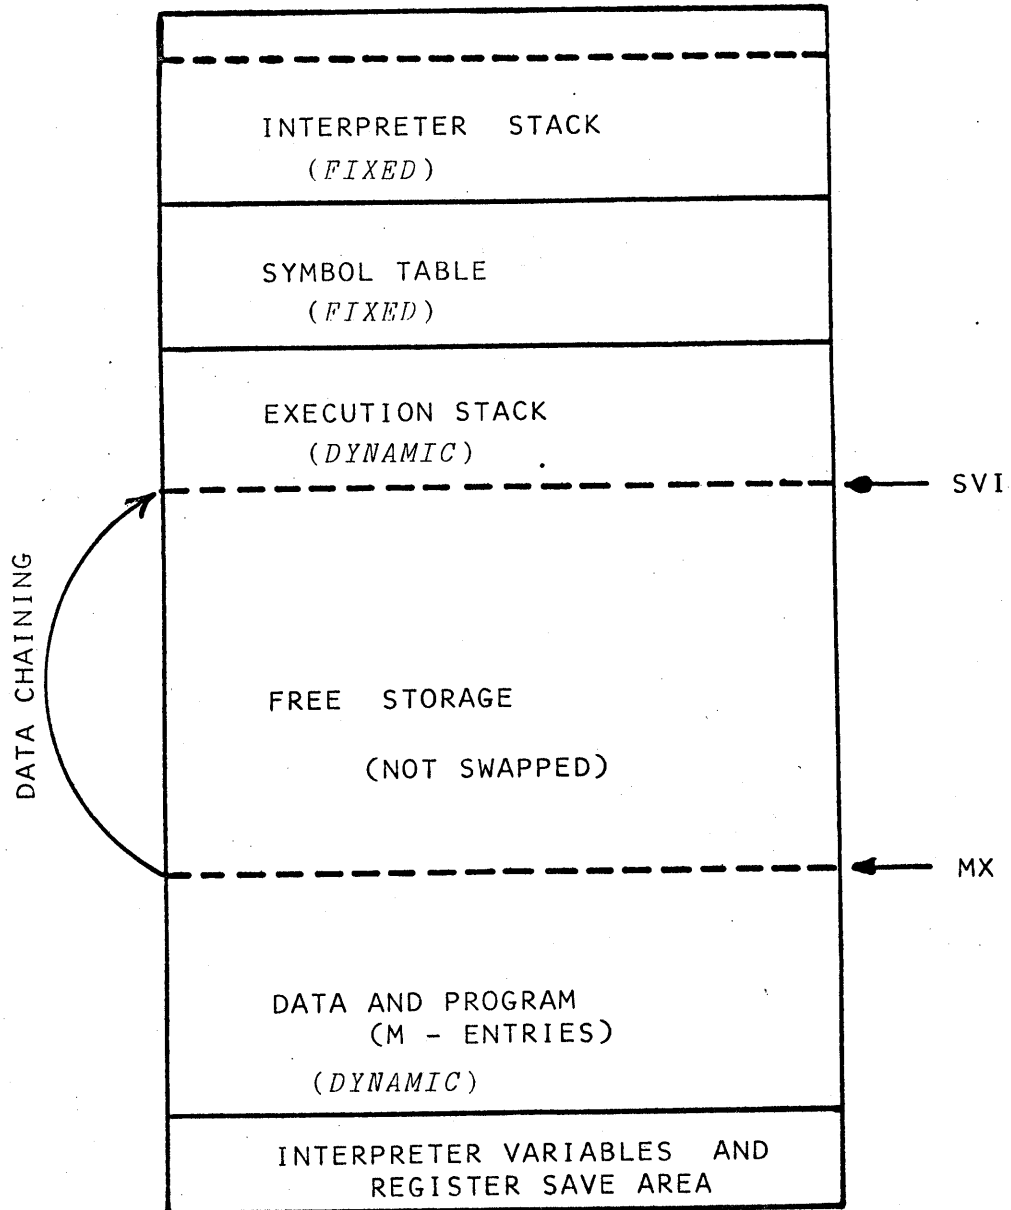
INTERPRETER STACK
(FIXED)

SYMBOL TABLE
(FIXED)

EXECUTION STACK
(DYNAMIC)

SVI

DATA CHAINING

FREE STORAGE

(NOT SWAPPED)

MX

DATA AND PROGRAM
(M - ENTRIES)

(DYNAMIC)

INTERPRETER VARIABLES AND
REGISTER SAVE AREA